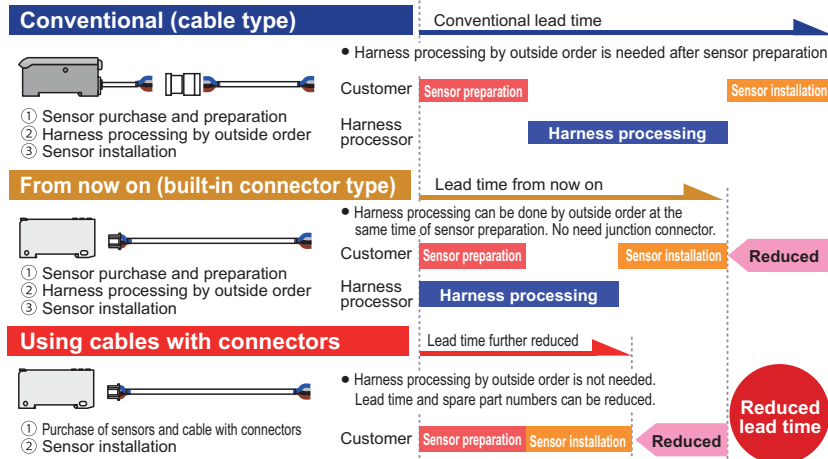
Conventional (cable type)

Conventional lead time

● Harness processing by outside order is needed after sensor preparation

① Sensor purchase and preparation
② Harness processing by outside order
③ Sensor installation

Customer
Sensor preparation
Sensor installation

Harness processor
Harness processing

From now on (built-in connector type)

Lead time from now on

● Harness processing can be done by outside order at the same time of sensor preparation. No need junction connector.

① Sensor purchase and preparation
② Harness processing by outside order
③ Sensor installation

Customer
Sensor preparation
Sensor installation
Reduced

Harness processor
Harness processing

Using cables with connectors

Lead time further reduced

● Harness processing by outside order is not needed. Lead time and spare part numbers can be reduced.

① Purchase of sensors and cable with connectors
② Sensor installation

Customer
Sensor preparation
Sensor installation
Reduced

Reduced lead time